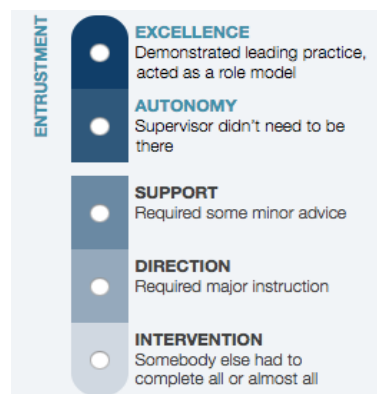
ENTRUSTMENT

EXCELLENCE
Demonstrated leading practice, acted as a role model

AUTONOMY
Supervisor didn't need to be there

SUPPORT
Required some minor advice

DIRECTION
Required major instruction

INTERVENTION
Somebody else had to complete all or almost all